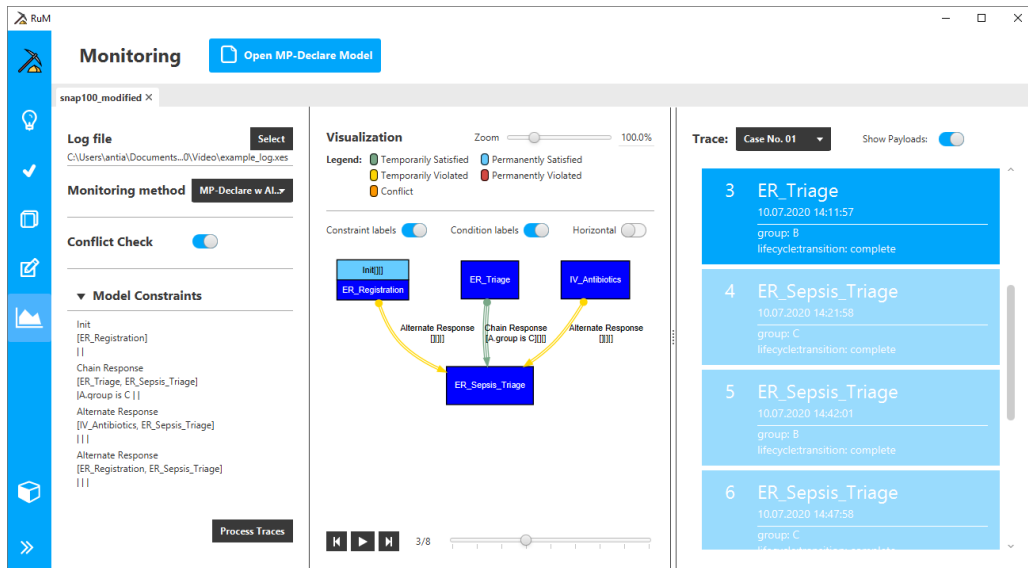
RuM

Monitoring

Open MP-Declare Model

snap100_modified ×

Log file

Select

C:\Users\antia\Documents...0\Video\example_log.xes

Monitoring method

MP-Declare w Al...

Conflict Check

▼ Model Constraints

Init
[ER_Registration]
| |

Chain Response
[ER_Triage, ER_Sepsis_Triage]
|A.group is C | |

Alternate Response
[IV_Antibiotics, ER_Sepsis_Triage]
| | |

Alternate Response
[ER_Registration, ER_Sepsis_Triage]
| | |

Process Traces

Visualization

Zoom

100.0%

Legend: Temporarily Satisfied Permanently Satisfied Temporarily Violated Permanently Violated Conflict

Constraint labels

Condition labels

Horizontal

Init[][]

ER_Registration

ER_Triage

IV_Antibiotics

Alternate Response [][][]

Chain Response [A.group is C][][]

Alternate Response [][][]

ER_Sepsis_Triage

3/8

Trace:

Case No. 01

Show Payloads:

3 ER_Triage
10.07.2020 14:11:57
group: B
lifecycle:transition: complete

4 ER_Sepsis_Triage
10.07.2020 14:21:58
group: C
lifecycle:transition: complete

5 ER_Sepsis_Triage
10.07.2020 14:42:01
group: B
lifecycle:transition: complete

6 ER_Sepsis_Triage
10.07.2020 14:47:58
group: C
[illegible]